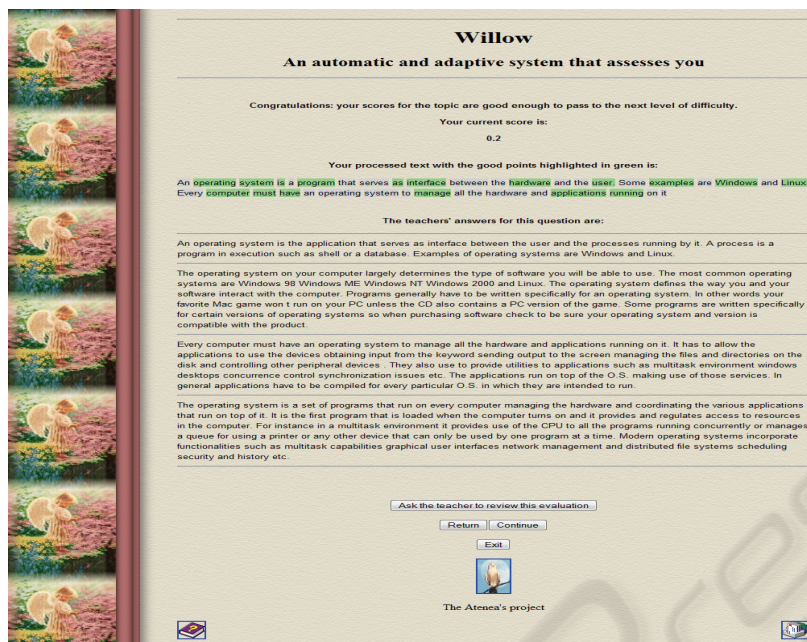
Willow

An automatic and adaptive system that assesses you

Congratulations: your scores for the topic are good enough to pass to the next level of difficulty.

Your current score is:

0.2

Your processed text with the good points highlighted in green is:

An operating system is a program that serves as interface between the hardware and the user. Some examples are Windows and Linux. Every computer must have an operating system to manage all the hardware and applications running on it

The teachers' answers for this question are:

An operating system is the application that serves as interface between the user and the processes running by it. A process is a program in execution such as shell or a database. Examples of operating systems are Windows and Linux.

The operating system on your computer largely determines the type of software you will be able to use. The most common operating systems are Windows 98 Windows ME Windows NT Windows 2000 and Linux. The operating system defines the way you and your software interact with the computer. Programs generally have to be written specifically for an operating system. In other words your favorite Mac game won t run on your PC unless the CD also contains a PC version of the game. Some programs are written specifically for certain versions of operating systems so when purchasing software check to be sure your operating system and version is compatible with the product.

Every computer must have an operating system to manage all the hardware and applications running on it. It has to allow the applications to use the devices obtaining input from the keyword sending output to the screen managing the files and directories on the disk and controlling other peripheral devices . They also use to provide utilities to applications such as multitask environment windows desktops concurrence control synchronization issues etc. The applications run on top of the O.S. making use of those services. In general applications have to be compiled for every particular O.S. in which they are intended to run.

The operating system is a set of programs that run on every computer managing the hardware and coordinating the various applications that run on top of it. It is the first program that is loaded when the computer turns on and it provides and regulates access to resources in the computer. For instance in a multitask environment it provides use of the CPU to all the programs running concurrently or manages a queue for using a printer or any other device that can only be used by one program at a time. Modern operating systems incorporate functionalities such as multitask capabilities graphical user interfaces network management and distributed file systems scheduling security and history etc.

Ask the teacher to review this evaluation

Return Continue

Exit

The Atenea's project